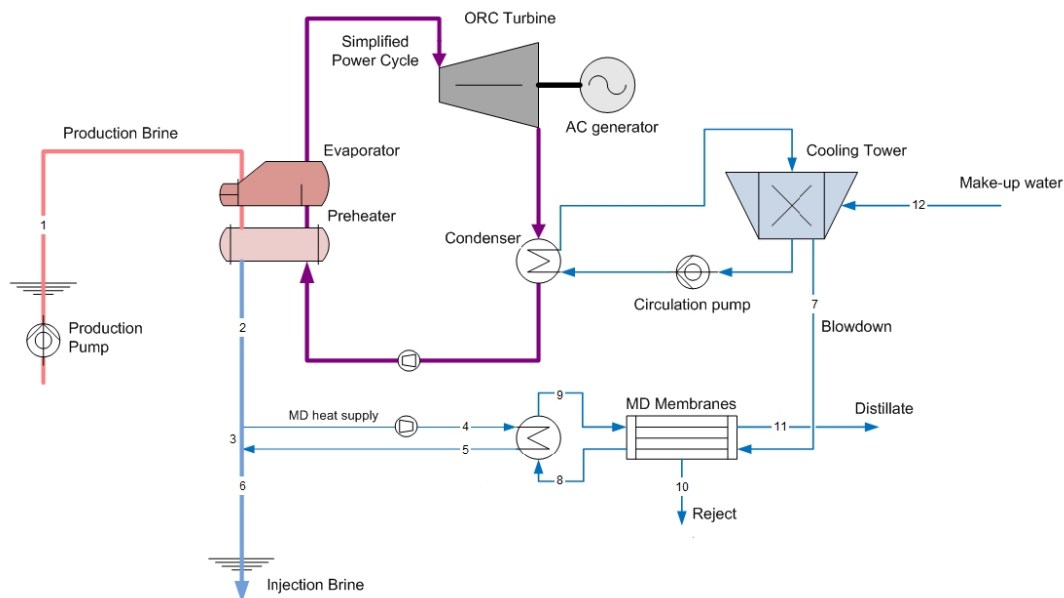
ORC Turbine

Simplified Power Cycle

AC generator

Production Brine

Evaporator

Cooling Tower

Make-up water

12

Preheater

1

Condenser

Circulation pump

Production Pump

2

7

Blowdown

9

MD Membranes

Distillate

MD heat supply

4

11

3

5

6

8

10

Reject

Injection Brine